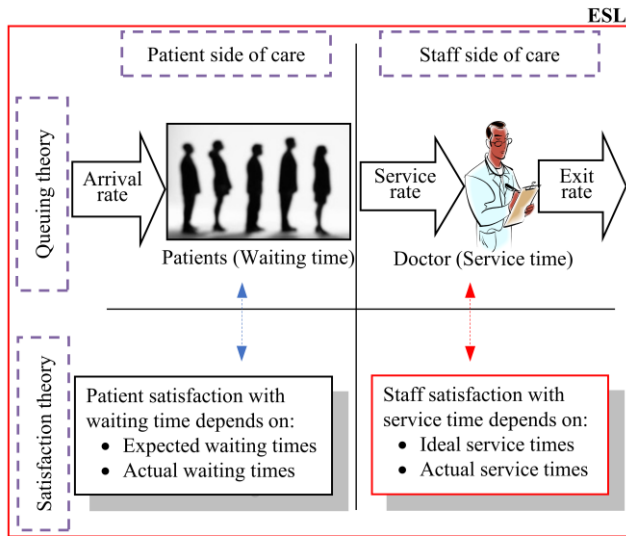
ESL

Patient side of care

Staff side of care

Queuing theory

Arrival rate

Patients (Waiting time)

Service rate

Doctor (Service time)

Exit rate

Satisfaction theory

Patient satisfaction with waiting time depends on:
- Expected waiting times
- Actual waiting times

Staff satisfaction with service time depends on:
- Ideal service times
- Actual service times